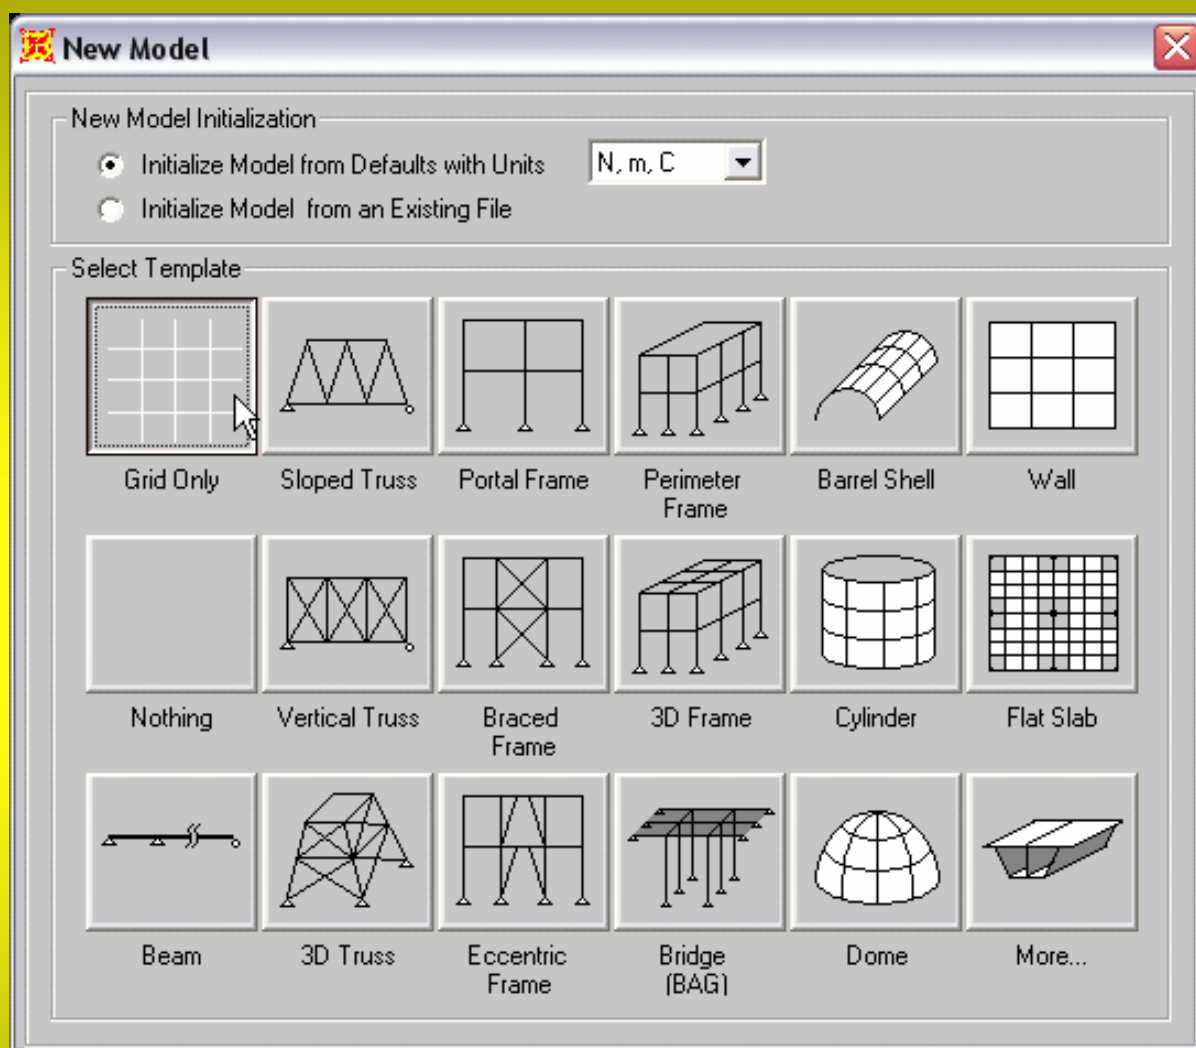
New Model

New Model Initialization

Initialize Model from Defaults with Units

N, m, C

Initialize Model from an Existing File

Select Template

Grid Only

Sloped Truss

Portal Frame

Perimeter Frame

Barrel Shell

Wall

Nothing

Vertical Truss

Braced Frame

3D Frame

Cylinder

Flat Slab

Beam

3D Truss

Eccentric Frame

Bridge (BAG)

Dome

More...